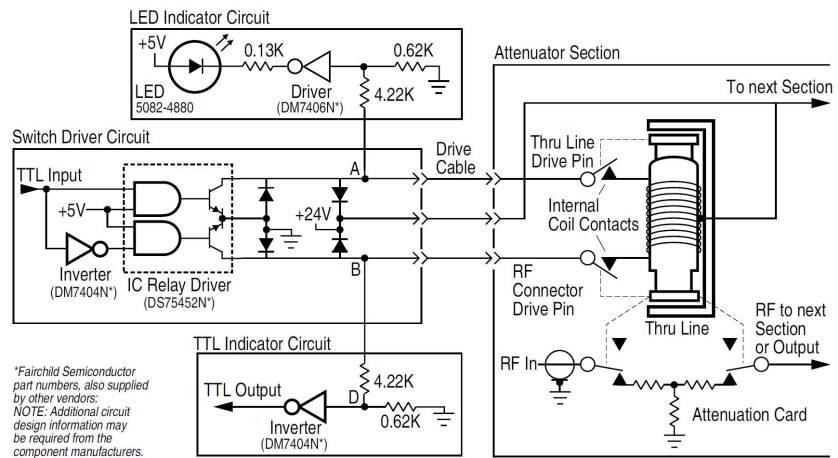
LED Indicator Circuit

+5V

0.13K

0.62K

LED
5082-4880

Driver
(DM7406N*)

4.22K

Attenuator Section

To next Section

Switch Driver Circuit

Drive Cable

Thru Line Drive Pin

TTL Input

A

+5V

+24V

Internal Coil Contacts

B

Inverter
(DM7404N*)

IC Relay Driver
(DS75452N*)

RF Connector Drive Pin

Thru Line

RF to next Section or Output

TTL Indicator Circuit

*Fairchild Semiconductor part numbers, also supplied by other vendors:
NOTE: Additional circuit design information may be required from the component manufacturers.

RF In

TTL Output

4.22K

D

0.62K

Inverter
(DM7404N*)

Attenuation Card